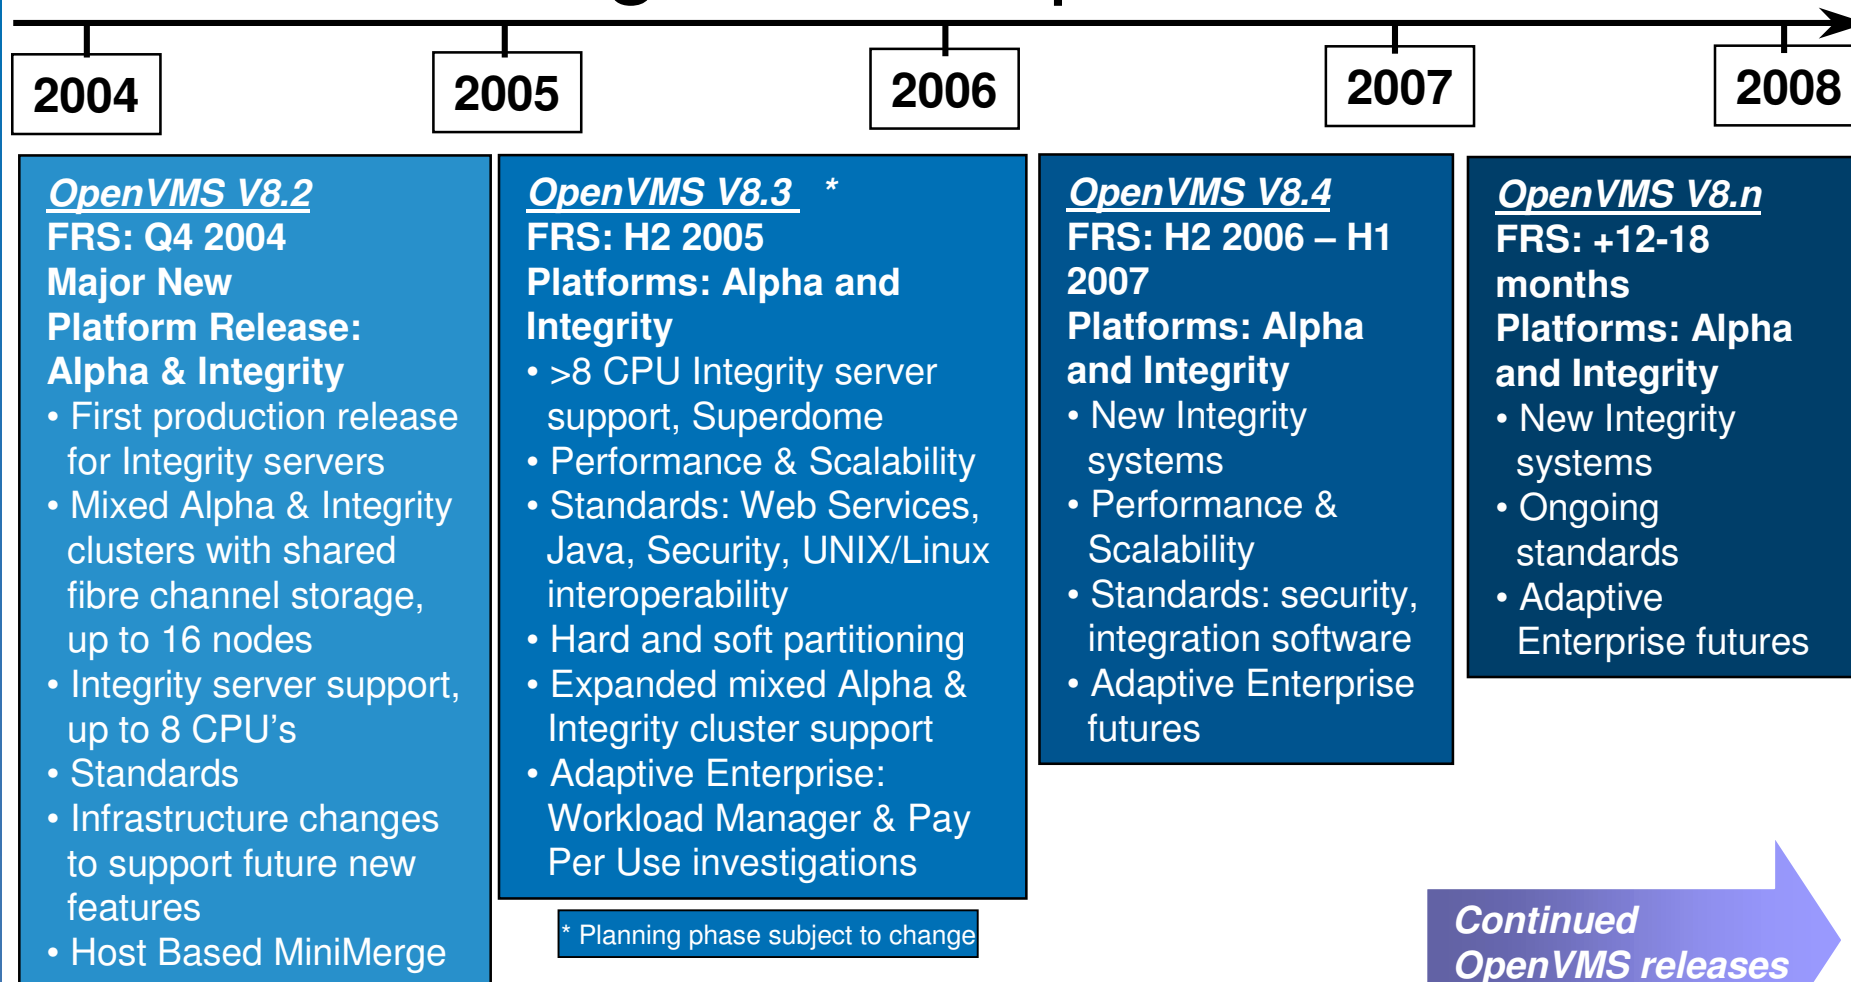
2004

2005

2006

2007

2008

OpenVMS V8.2
FRS: Q4 2004
Major New Platform Release: Alpha & Integrity
• First production release for Integrity servers
• Mixed Alpha & Integrity clusters with shared fibre channel storage, up to 16 nodes
• Integrity server support, up to 8 CPU's
• Standards
• Infrastructure changes to support future new features
• Host Based MiniMerge

OpenVMS V8.3 *
FRS: H2 2005
Platforms: Alpha and Integrity
• >8 CPU Integrity server support, Superdome
• Performance & Scalability
• Standards: Web Services, Java, Security, UNIX/Linux interoperability
• Hard and soft partitioning
• Expanded mixed Alpha & Integrity cluster support
• Adaptive Enterprise: Workload Manager & Pay Per Use investigations

* Planning phase subject to change

OpenVMS V8.4
FRS: H2 2006 – H1 2007
Platforms: Alpha and Integrity
• New Integrity systems
• Performance & Scalability
• Standards: security, integration software
• Adaptive Enterprise futures

OpenVMS V8.n
FRS: +12-18 months
Platforms: Alpha and Integrity
• New Integrity systems
• Ongoing standards
• Adaptive Enterprise futures

Continued OpenVMS releases